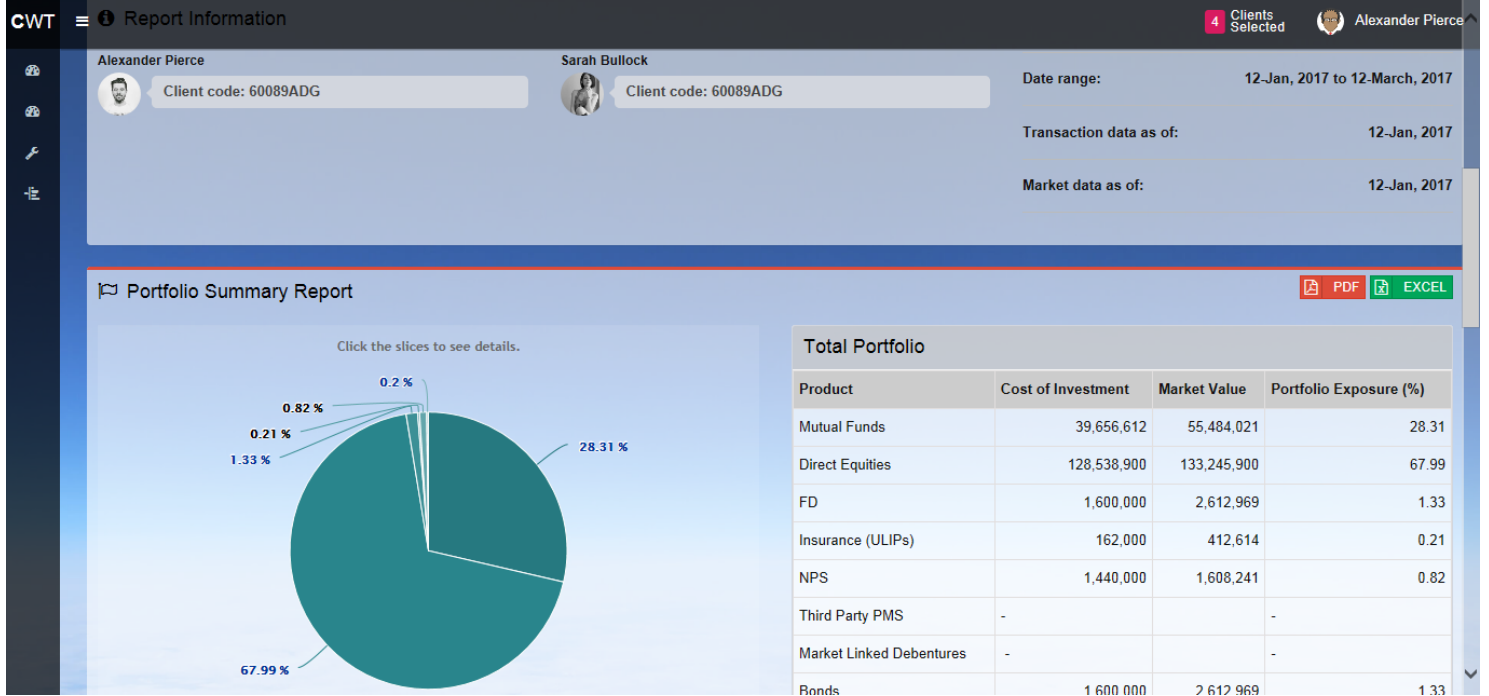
CWT Report Information

4 Clients Selected Alexander Pierce

Alexander Pierce
Client code: 60089ADG

Sarah Bullock
Client code: 60089ADG

Date range: 12-Jan, 2017 to 12-March, 2017

Transaction data as of: 12-Jan, 2017

Market data as of: 12-Jan, 2017

Portfolio Summary Report

PDF EXCEL

Click the slices to see details.

0.2 %
0.82 %
0.21 %
1.33 %
28.31 %
67.99 %

Total Portfolio

| Product | Cost of Investment | Market Value | Portfolio Exposure (%) |
|---|---|---|---|
| Mutual Funds | 39,656,612 | 55,484,021 | 28.31 |
| Direct Equities | 128,538,900 | 133,245,900 | 67.99 |
| FD | 1,600,000 | 2,612,969 | 1.33 |
| Insurance (ULIPs) | 162,000 | 412,614 | 0.21 |
| NPS | 1,440,000 | 1,608,241 | 0.82 |
| Third Party PMS | - | | - |
| Market Linked Debentures | - | | - |
| Bonds | 1,600,000 | 2,612,969 | 1.33 |